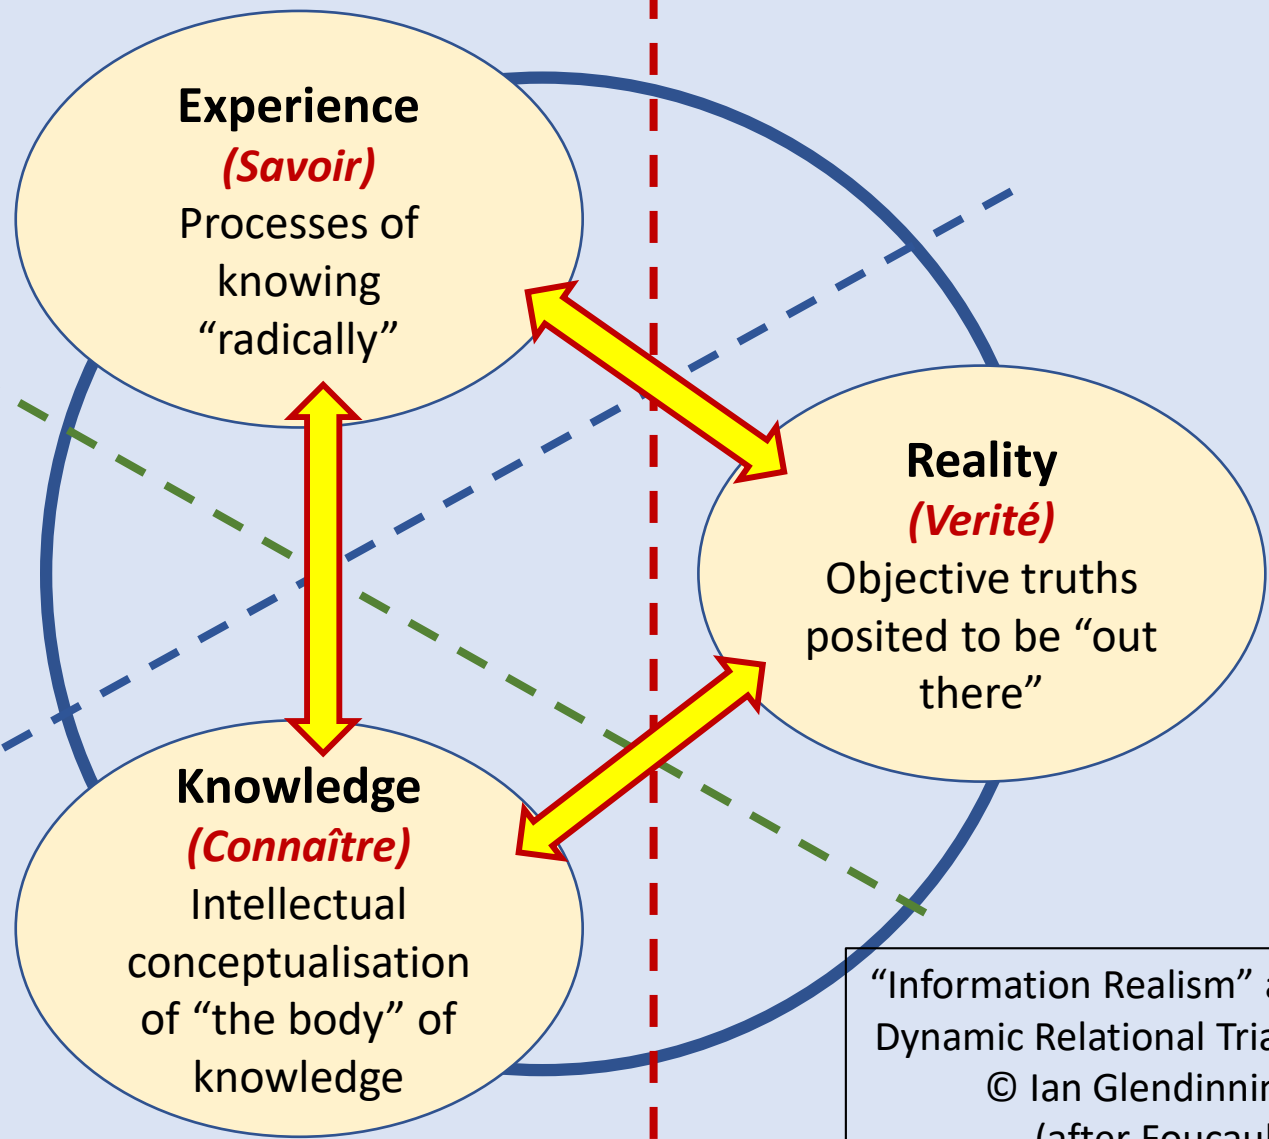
Experience
(Savoir)
Processes of knowing "radically"

Reality
(Verité)
Objective truths posited to be "out there"

Knowledge
(Connaître)
Intellectual conceptualisation of "the body" of knowledge

"Information Realism" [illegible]
Dynamic Relational Tria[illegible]
© Ian Glendinnin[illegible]
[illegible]